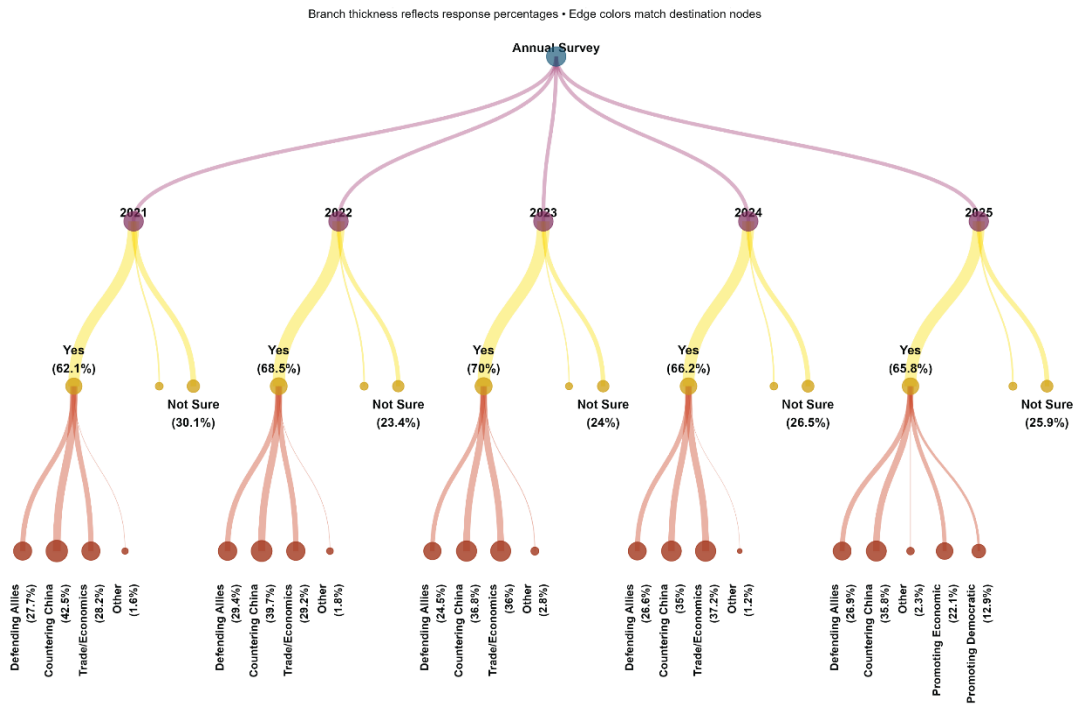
Branch thickness reflects response percentages • Edge colors match destination nodes

Annual Survey

2021

Yes
(62.1%)

Not Sure
(30.1%)

Defending Allies
(27.7%)

Countering China
(42.5%)

Trade/Economics
(28.2%)

Other
(1.6%)

2022

Yes
(68.5%)

Not Sure
(23.4%)

Defending Allies
(29.4%)

Countering China
(39.7%)

Trade/Economics
(29.2%)

Other
(1.8%)

2023

Yes
(70%)

Not Sure
(24%)

Defending Allies
(24.5%)

Countering China
(36.8%)

Trade/Economics
(36%)

Other
(2.8%)

2024

Yes
(66.2%)

Not Sure
(26.5%)

Defending Allies
(26.6%)

Countering China
(35%)

Trade/Economics
(37.2%)

Other
(1.2%)

2025

Yes
(65.8%)

Not Sure
(25.9%)

Defending Allies
(26.9%)

Countering China
(35.8%)

Other
(2.3%)

Promoting Economic
(22.1%)

Promoting Democratic
(12.9%)